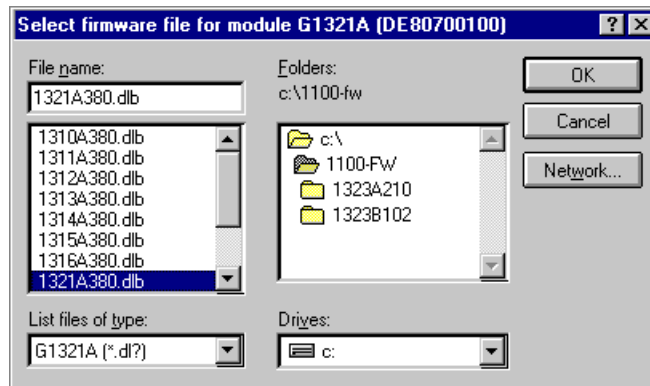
Select firmware file for module G1321A (DE80700100)

?

File name:

1321A380.dlb

1310A380.dlb
1311A380.dlb
1312A380.dlb
1313A380.dlb
1314A380.dlb
1315A380.dlb
1316A380.dlb
1321A380.dlb

List files of type:

G1321A (*.dl?)

Folders:

c:\1100-fw

c:\
1100-FW
1323A210
1323B102

Drives:

c:

OK

Cancel

Network...